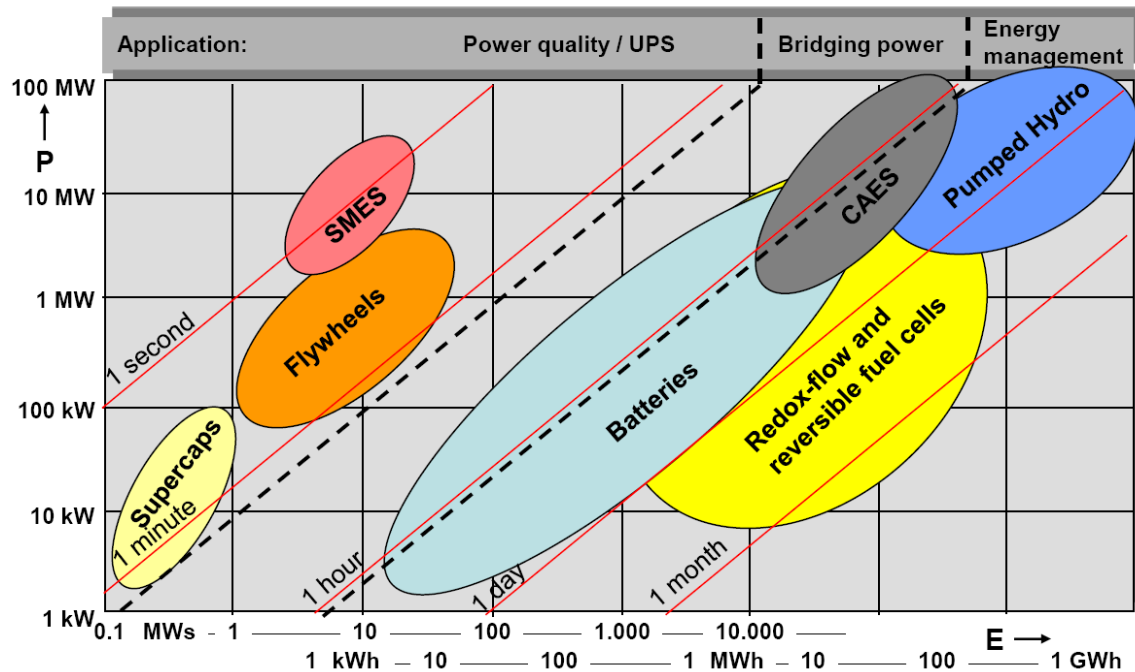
Application: Power quality / UPS Bridging power Energy management

100 MW
P
10 MW
1 MW
100 kW
10 kW
1 kW

SMES
Flywheels
Supercaps
Batteries
CAES
Pumped Hydro
Redox-flow and reversible fuel cells

1 second
1 minute
1 hour
1 day
1 month

0.1 MWs - 1 — 10 — 100 — 1.000 — 10.000 —
1 kWh – 10 — 100 — 1 MWh – 10 — 100 — 1 GWh
E